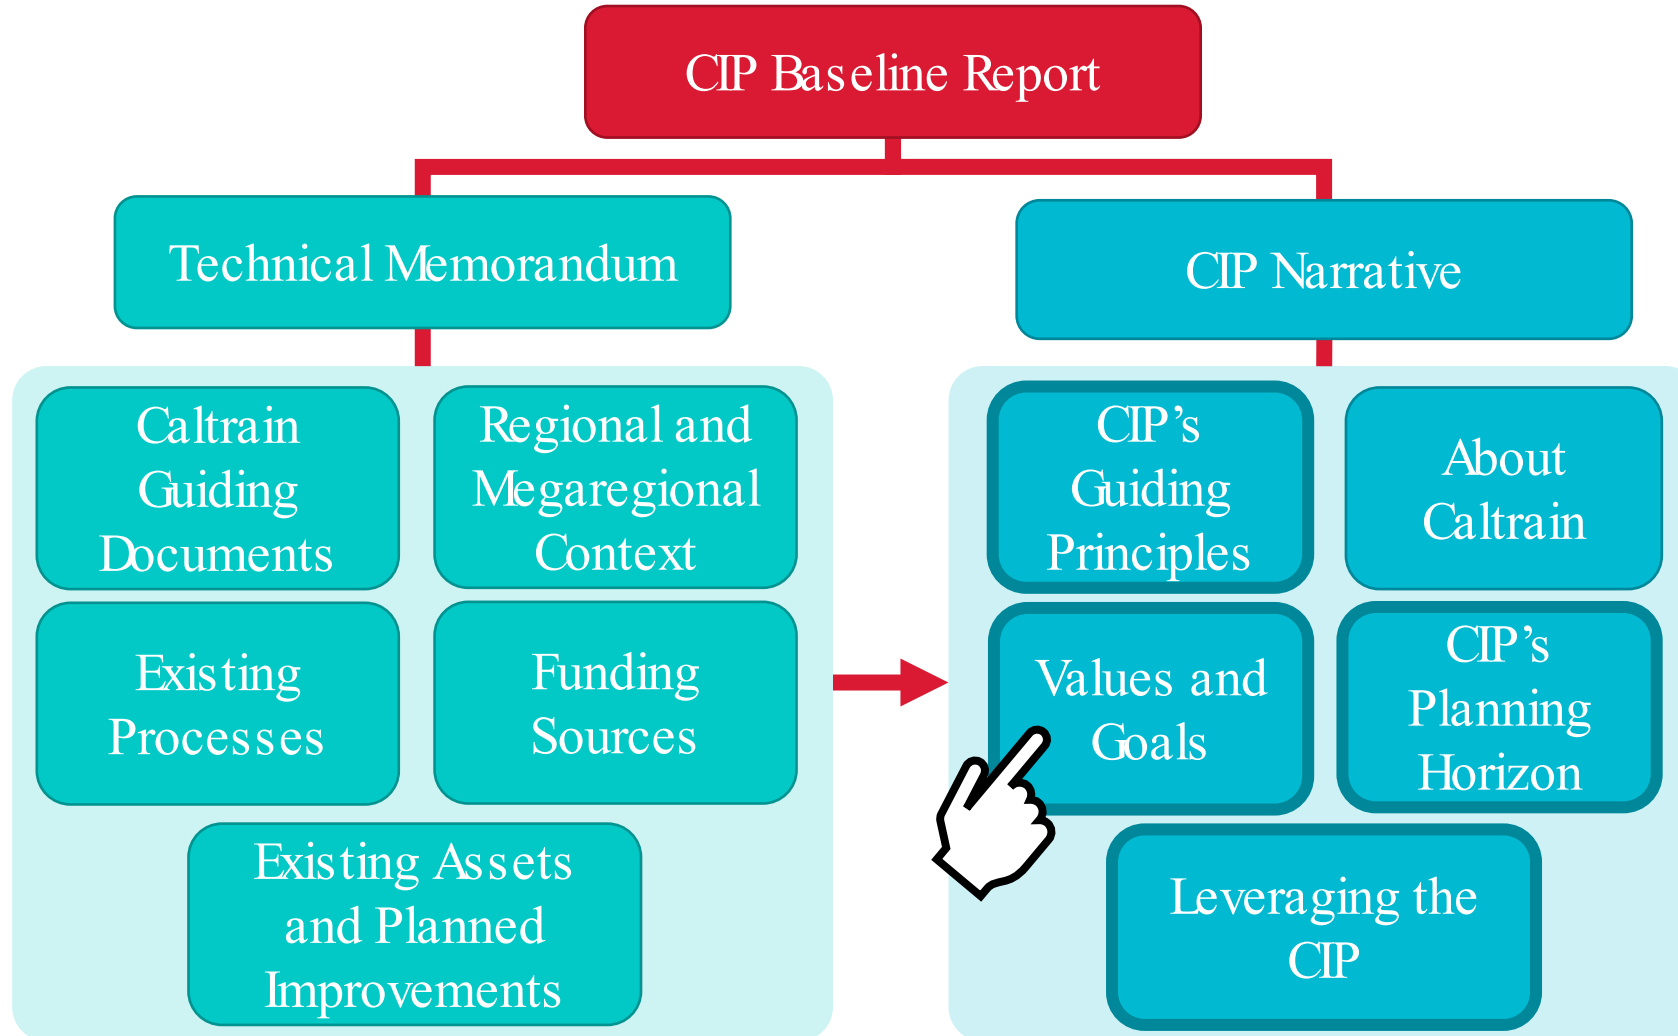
CIP Baseline Report

Technical Memorandum

CIP Narrative

Caltrain Guiding Documents

Regional and Megaregional Context

Existing Processes

Funding Sources

Existing Assets and Planned Improvements

CIP’s Guiding Principles

About Caltrain

Values and Goals

CIP’s Planning Horizon

Leveraging the CIP